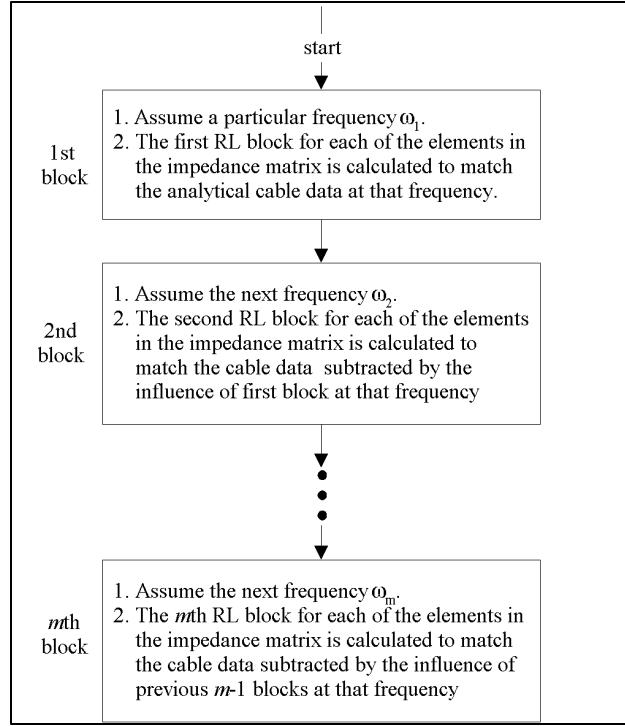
start

1st block

1. Assume a particular frequency $\omega_1$.
2. The first RL block for each of the elements in the impedance matrix is calculated to match the analytical cable data at that frequency.

2nd block

1. Assume the next frequency $\omega_2$.
2. The second RL block for each of the elements in the impedance matrix is calculated to match the cable data subtracted by the influence of first block at that frequency

$m$th block

1. Assume the next frequency $\omega_m$.
2. The $m$th RL block for each of the elements in the impedance matrix is calculated to match the cable data subtracted by the influence of previous $m$-1 blocks at that frequency